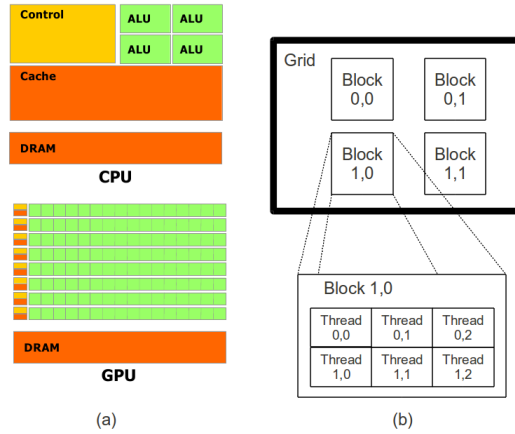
Control

ALU ALU

ALU ALU

Cache

DRAM

CPU

DRAM

GPU

(a)

Grid

Block 0,0

Block 0,1

Block 1,0

Block 1,1

Block 1,0

| Thread 0,0 | Thread 0,1 | Thread 0,2 |
|---|---|---|
| Thread 1,0 | Thread 1,1 | Thread 1,2 |

(b)